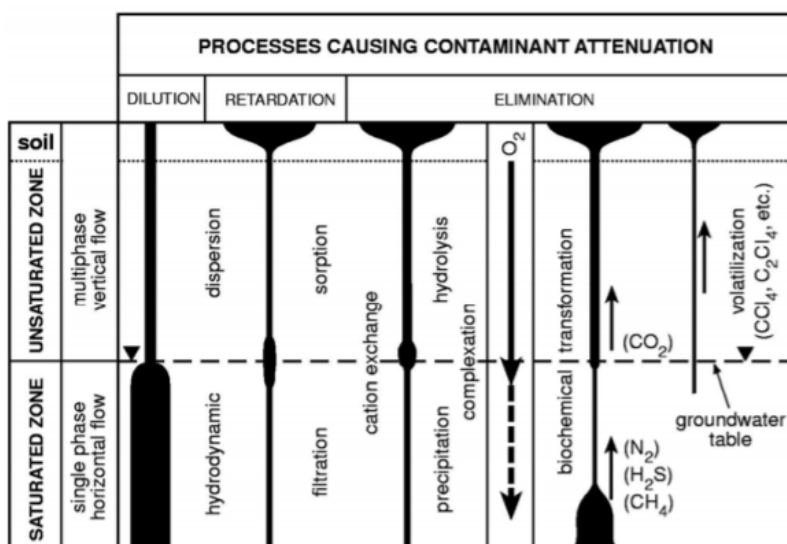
PROCESSES CAUSING CONTAMINANT ATTENUATION

DILUTION

RETARDATION

ELIMINATION

soil

UNSATURATED ZONE

multiphase vertical flow

SATURATED ZONE

single phase horizontal flow

dispersion

hydrodynamic

sorption

filtration

cation exchange

hydrolysis

complexation

precipitation

$O_2$

biochemical transformation

$(CO_2)$

$(N_2)$
$(H_2S)$
$(CH_4)$

volatilization ($CCl_4$, $C_2Cl_4$, etc.)

groundwater table